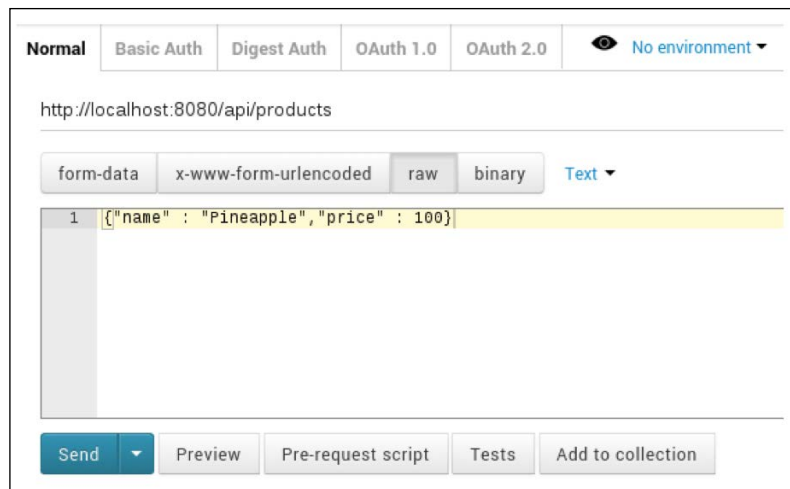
Normal | Basic Auth | Digest Auth | OAuth 1.0 | OAuth 2.0 | No environment ▾

http://localhost:8080/api/products

form-data | x-www-form-urlencoded | raw | binary | Text ▾

1 {"name" : "Pineapple","price" : 100}

Send ▾ | Preview | Pre-request script | Tests | Add to collection